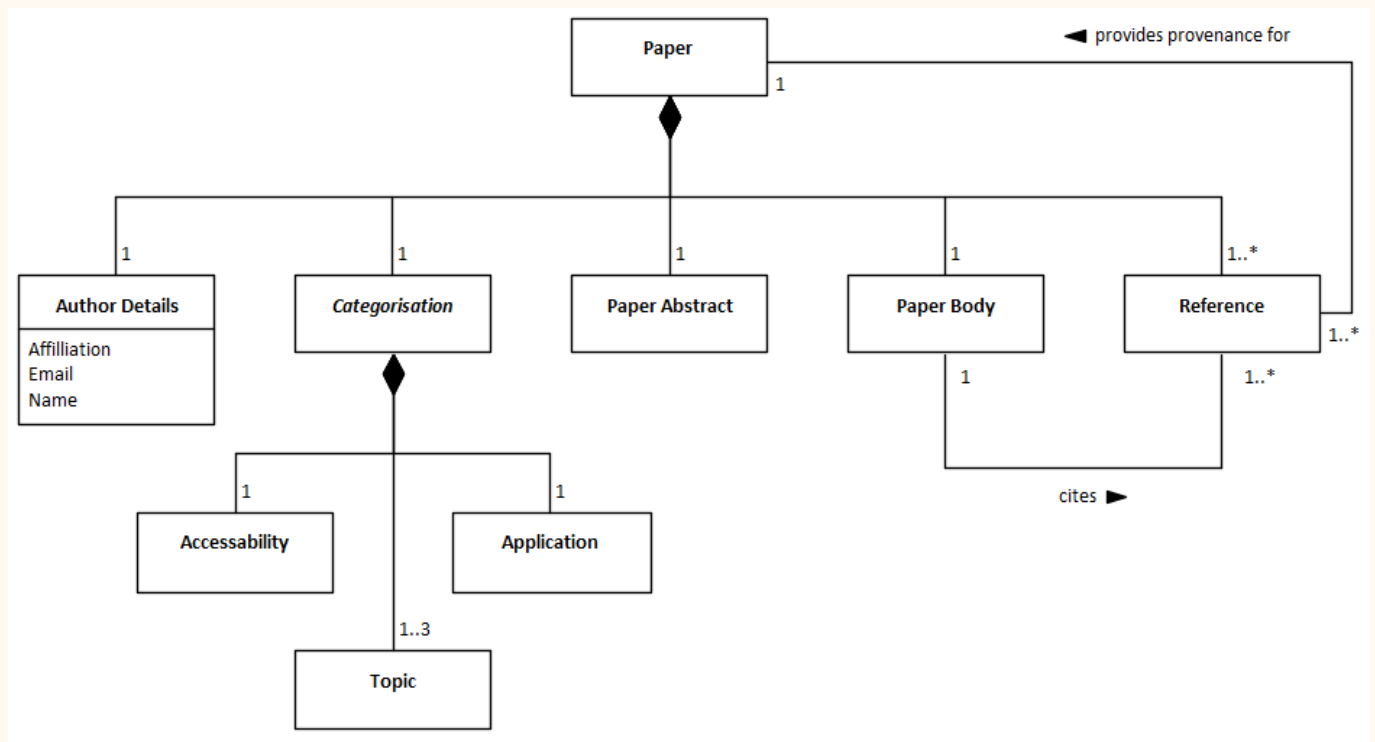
Paper

◄ provides provenance for

1

1

Author Details

Affilliation
Email
Name

1

*Categorisation*

1

Paper Abstract

1

Paper Body

1..*

Reference

1..*

1

1..*

cites ►

1

Accessability

1

Application

1..3

Topic